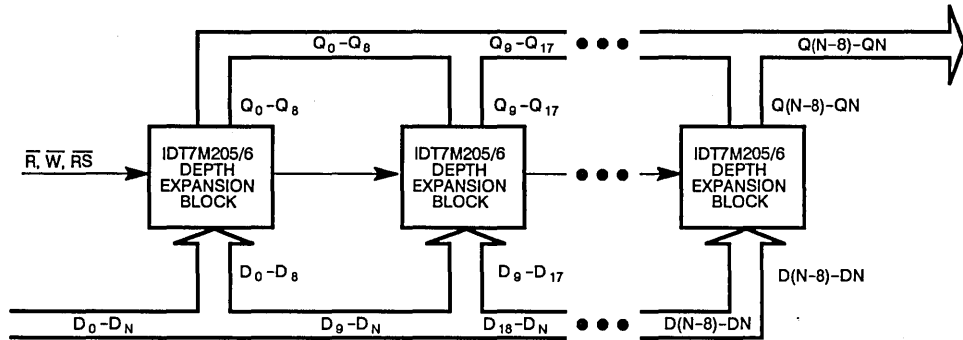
$Q_0$-$Q_8$
$Q_9$-$Q_{17}$
Q(N-8)-QN

$Q_0$-$Q_8$
$Q_9$-$Q_{17}$
Q(N-8)-QN

$\overline{R}$, $\overline{W}$, $\overline{RS}$

IDT7M205/6 DEPTH EXPANSION BLOCK

IDT7M205/6 DEPTH EXPANSION BLOCK

IDT7M205/6 DEPTH EXPANSION BLOCK

$D_0$-$D_8$
$D_9$-$D_{17}$
D(N-8)-DN

$D_0$-$D_N$
$D_9$-$D_N$
$D_{18}$-$D_N$
D(N-8)-DN